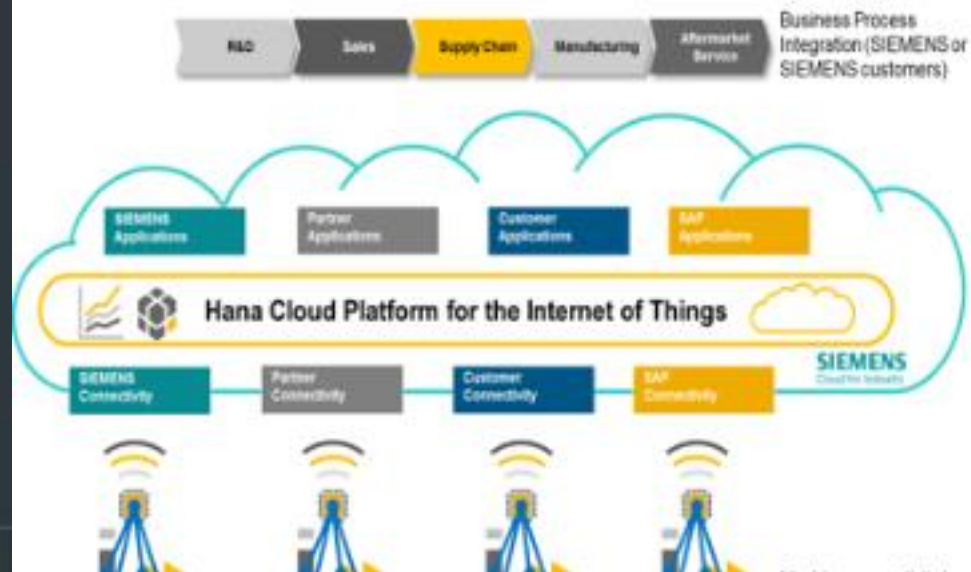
R&D

Sales

Supply Chain

Manufacturing

Aftermarket Service

Business Process Integration (SIEMENS or SIEMENS customers)

SIEMENS Applications

Partner Applications

Customer Applications

SAP Applications

Hana Cloud Platform for the Internet of Things

SIEMENS
Cloud for Industry

SIEMENS Connectivity

Partner Connectivity

Customer Connectivity

SAP Connectivity

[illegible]